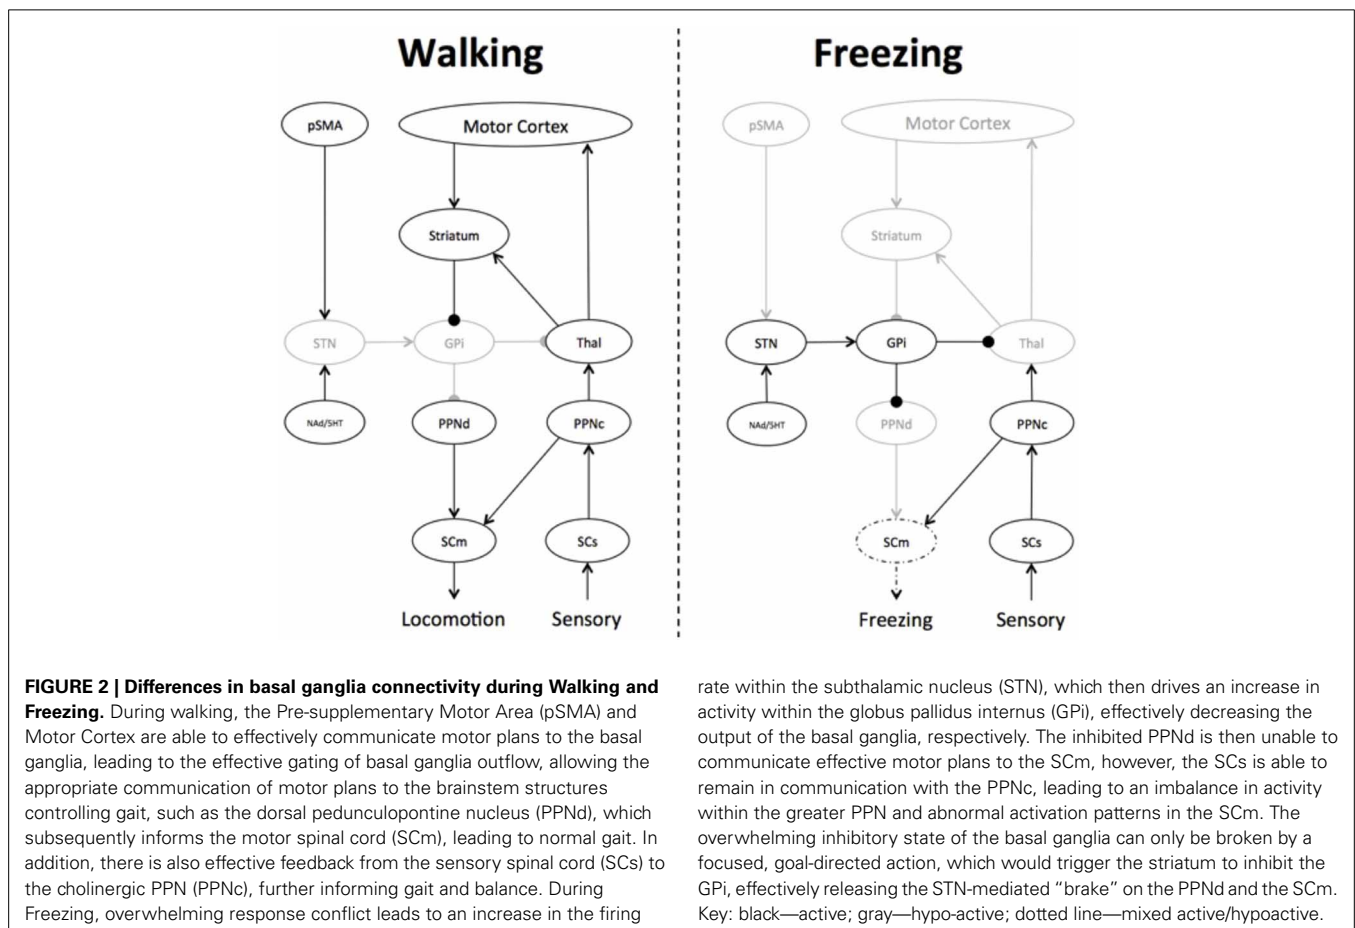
Walking

pSMA

Motor Cortex

Striatum

STN

GPi

Thal

NAd/5HT

PPNd

PPNc

SCm

SCs

Locomotion

Sensory

Freezing

pSMA

Motor Cortex

Striatum

STN

GPi

Thal

NAd/5HT

PPNd

PPNc

SCm

SCs

Freezing

Sensory

**FIGURE 2 | Differences in basal ganglia connectivity during Walking and Freezing.** During walking, the Pre-supplementary Motor Area (pSMA) and Motor Cortex are able to effectively communicate motor plans to the basal ganglia, leading to the effective gating of basal ganglia outflow, allowing the appropriate communication of motor plans to the brainstem structures controlling gait, such as the dorsal pedunculopontine nucleus (PPNd), which subsequently informs the motor spinal cord (SCm), leading to normal gait. In addition, there is also effective feedback from the sensory spinal cord (SCs) to the cholinergic PPN (PPNc), further informing gait and balance. During Freezing, overwhelming response conflict leads to an increase in the firing rate within the subthalamic nucleus (STN), which then drives an increase in activity within the globus pallidus internus (GPi), effectively decreasing the output of the basal ganglia, respectively. The inhibited PPNd is then unable to communicate effective motor plans to the SCm, however, the SCs is able to remain in communication with the PPNc, leading to an imbalance in activity within the greater PPN and abnormal activation patterns in the SCm. The overwhelming inhibitory state of the basal ganglia can only be broken by a focused, goal-directed action, which would trigger the striatum to inhibit the GPi, effectively releasing the STN-mediated "brake" on the PPNd and the SCm. Key: black—active; gray—hypo-active; dotted line—mixed active/hypoactive.